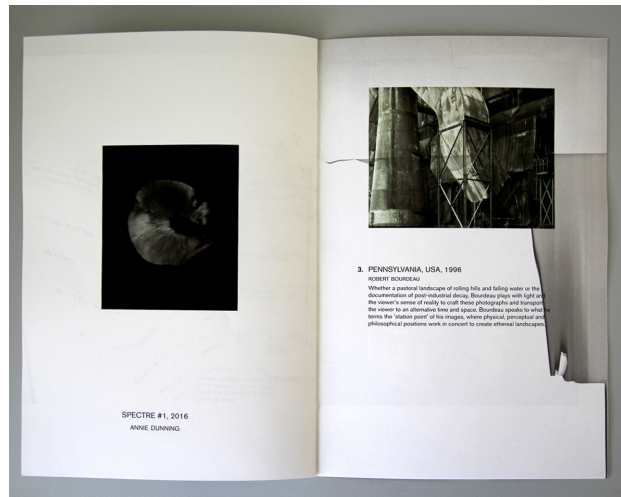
SPECTRE #1, 2016
ANNIE DUNNING

3. PENNSYLVANIA, USA, 1996
ROBERT BOURDEAU

Whether a pastoral landscape of rolling hills and falling water or the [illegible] documentation of post-industrial decay, Bourdeau plays with light a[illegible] the viewer's sense of reality to craft these photographs and transport the viewer to an alternative time and space. Bourdeau speaks to what he terms the 'station point' of his images, where physical, perceptual and philosophical positions work in concert to create ethereal landscapes.